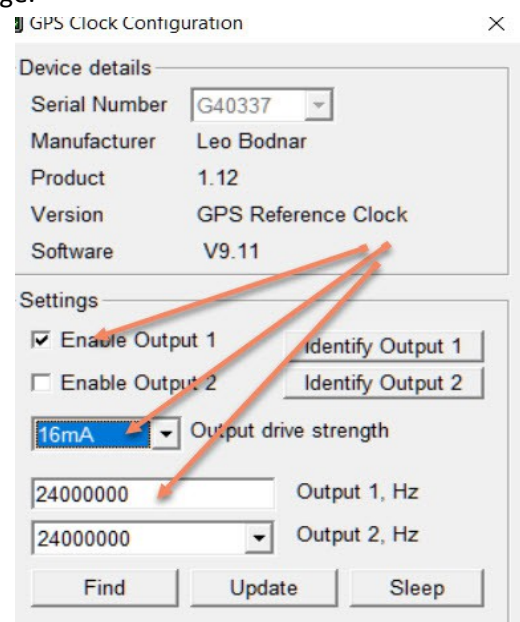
GPS Clock Configuration ×

Device details

Serial Number G40337

Manufacturer Leo Bodnar

Product 1.12

Version GPS Reference Clock

Software V9.11

Settings

☑ Enable Output 1 Identify Output 1

☐ Enable Output 2 Identify Output 2

16mA Output drive strength

24000000 Output 1, Hz

24000000 Output 2, Hz

Find Update Sleep